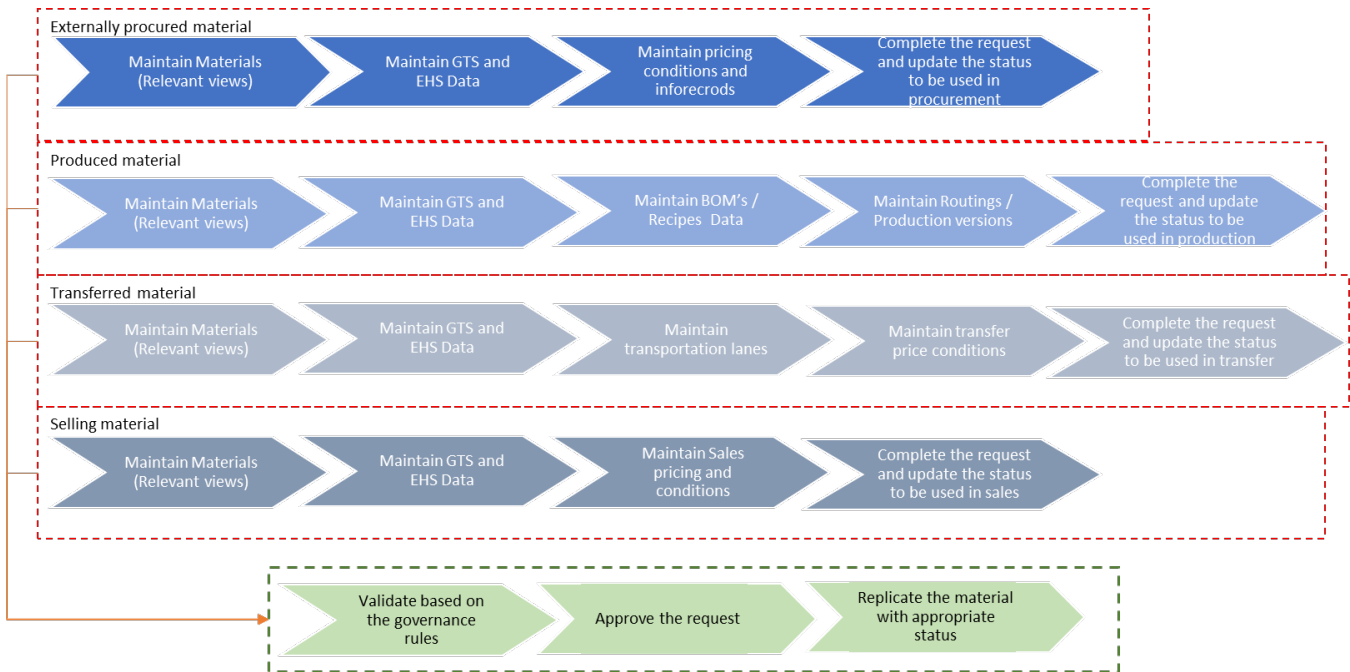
Externally procured material

Maintain Materials (Relevant views)

Maintain GTS and EHS Data

Maintain pricing conditions and inforecrods

Complete the request and update the status to be used in procurement

Produced material

Maintain Materials (Relevant views)

Maintain GTS and EHS Data

Maintain BOM's / Recipes Data

Maintain Routings / Production versions

Complete the request and update the status to be used in production

Transferred material

Maintain Materials (Relevant views)

Maintain GTS and EHS Data

Maintain transportation lanes

Maintain transfer price conditions

Complete the request and update the status to be used in transfer

Selling material

Maintain Materials (Relevant views)

Maintain GTS and EHS Data

Maintain Sales pricing and conditions

Complete the request and update the status to be used in sales

Validate based on the governance rules

Approve the request

Replicate the material with appropriate status